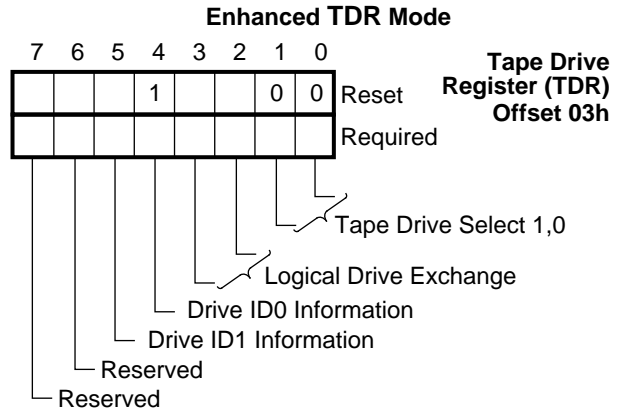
Enhanced TDR Mode

Tape Drive Register (TDR) Offset 03h

| 7 | 6 | 5 | 4 | 3 | 2 | 1 | 0 | |
|---|---|---|---|---|---|---|---|---|
| | | | 1 | | | 0 | 0 | Reset |
| | | | | | | | | Required |

Tape Drive Select 1,0
Logical Drive Exchange
Drive ID0 Information
Drive ID1 Information
Reserved
Reserved